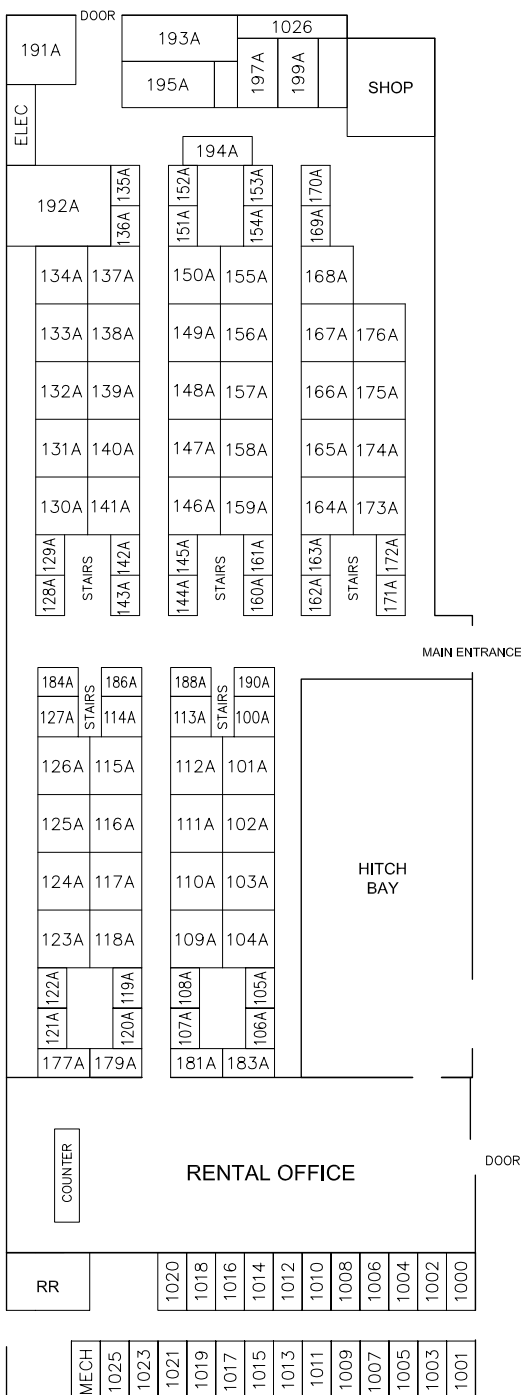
DOOR
191A
193A
1026
195A
197A
199A
SHOP
ELEC
194A
192A
135A
136A
152A
151A
153A
154A
170A
169A
134A 137A
150A 155A
168A
133A 138A
149A 156A
167A 176A
132A 139A
148A 157A
166A 175A
131A 140A
147A 158A
165A 174A
130A 141A
146A 159A
164A 173A
129A
128A
STAIRS
142A
143A
145A
144A
STAIRS
161A
160A
163A
162A
STAIRS
172A
171A
MAIN ENTRANCE
184A
STAIRS
186A
127A
114A
188A
STAIRS
190A
113A
100A
126A 115A
112A 101A
125A 116A
111A 102A
HITCH BAY
124A 117A
110A 103A
123A 118A
109A 104A
122A
121A
119A
120A
108A
107A
105A
106A
177A 179A
181A 183A
COUNTER
RENTAL OFFICE
DOOR
RR
1020
1018
1016
1014
1012
1010
1008
1006
1004
1002
1000
MECH
1025
1023
1021
1019
1017
1015
1013
1011
1009
1007
1005
1003
1001